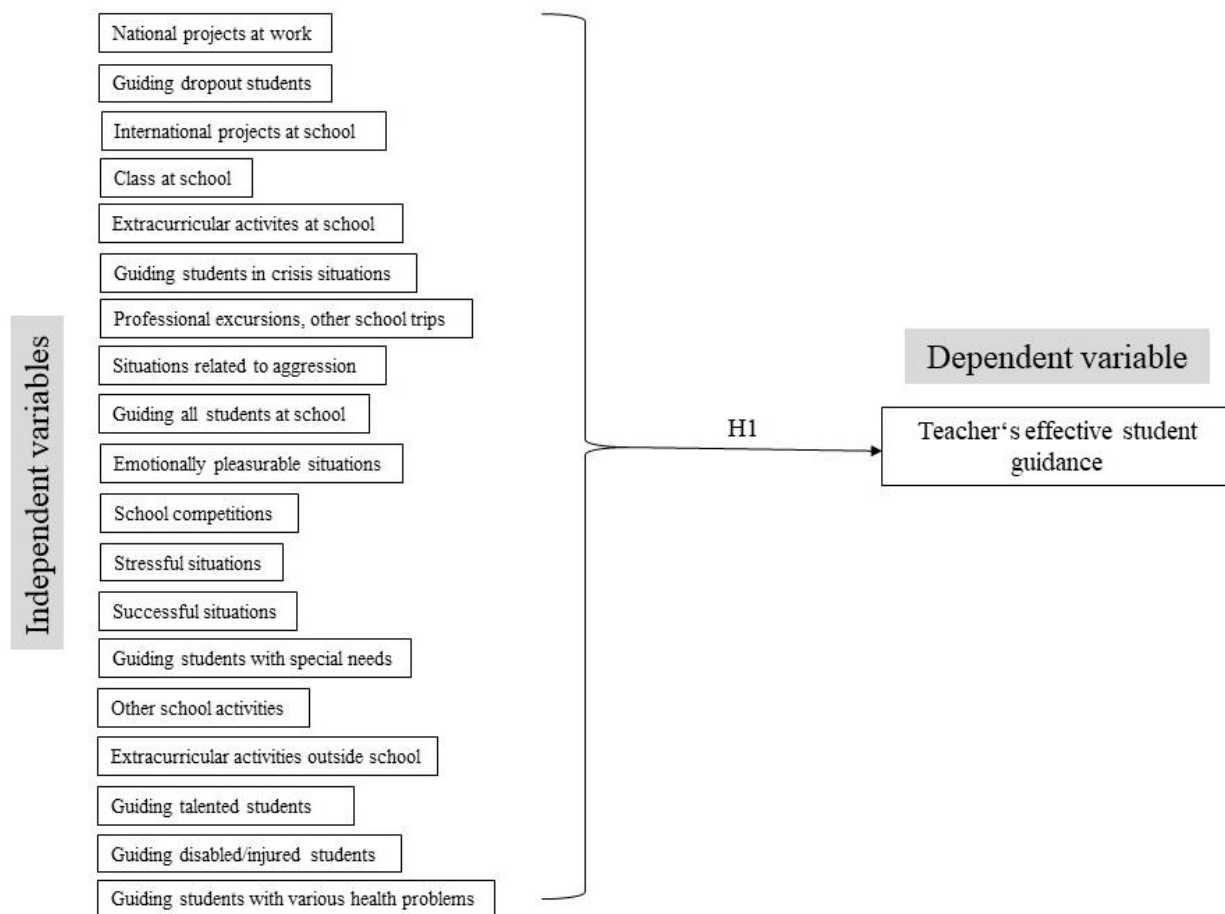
Independent variables

National projects at work

Guiding dropout students

International projects at school

Class at school

Extracurricular activites at school

Guiding students in crisis situations

Professional excursions, other school trips

Situations related to aggression

Guiding all students at school

Emotionally pleasurable situations

School competitions

Stressful situations

Successful situations

Guiding students with special needs

Other school activities

Extracurricular activities outside school

Guiding talented students

Guiding disabled/injured students

Guiding students with various health problems

H1

Dependent variable

Teacher‘s effective student guidance